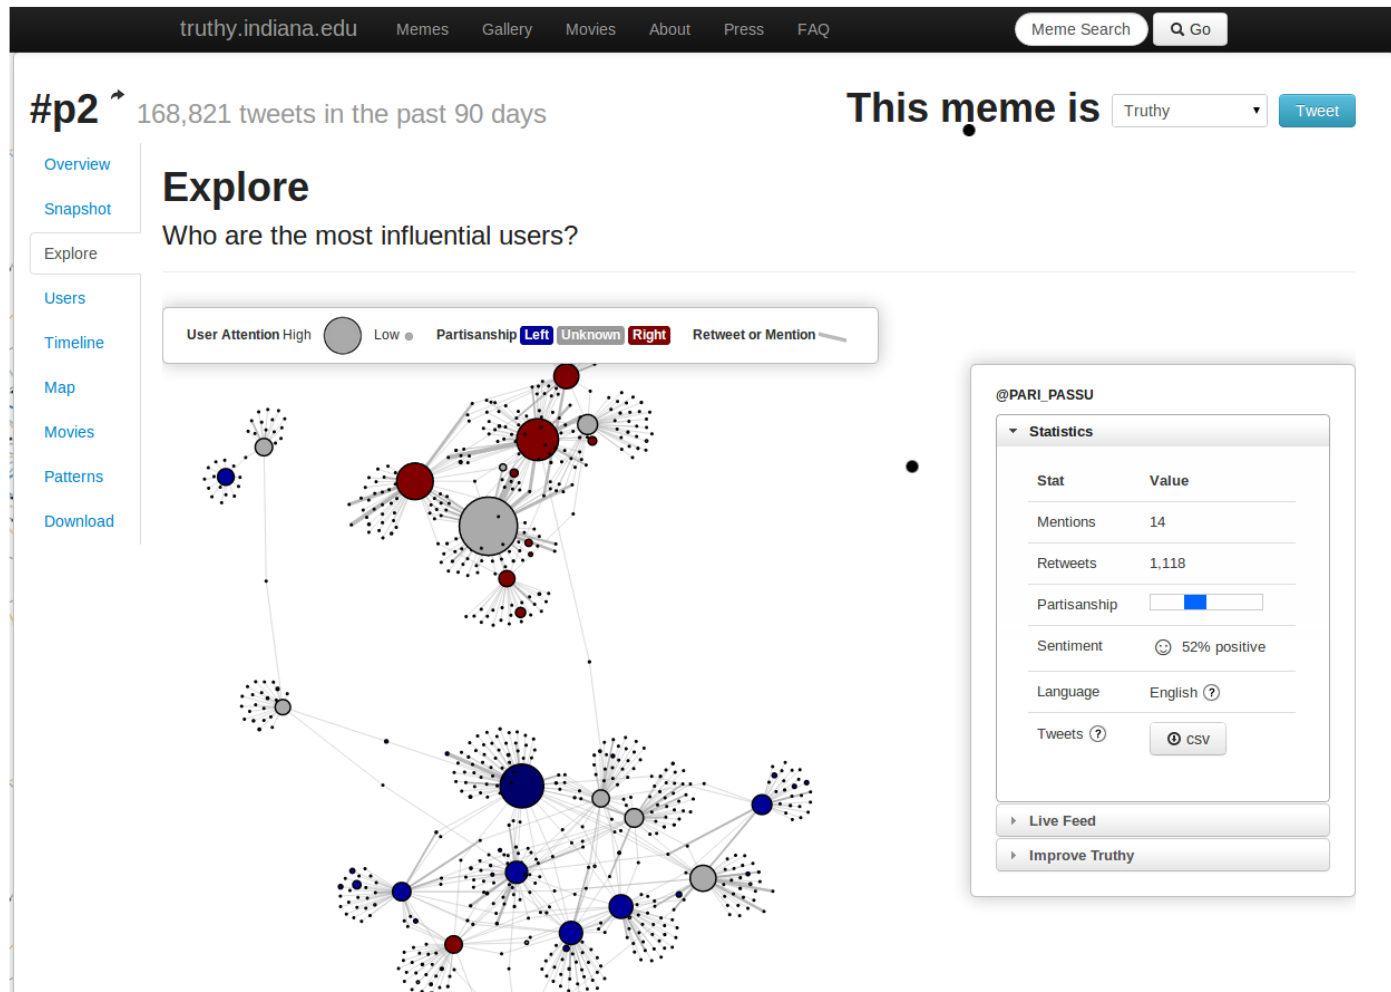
truthy.indiana.edu Memes Gallery Movies About Press FAQ Meme Search Go

#p2 168,821 tweets in the past 90 days

This meme is Truthy Tweet

Overview
Snapshot
Explore
Users
Timeline
Map
Movies
Patterns
Download

Explore

Who are the most influential users?

User Attention High Low Partisanship Left Unknown Right Retweet or Mention

@PARI_PASSU

Statistics

| Stat | Value |
|---|---|
| Mentions | 14 |
| Retweets | 1,118 |
| Partisanship | |
| Sentiment | 52% positive |
| Language | English ? |
| Tweets ? | csv |

Live Feed

Improve Truthy